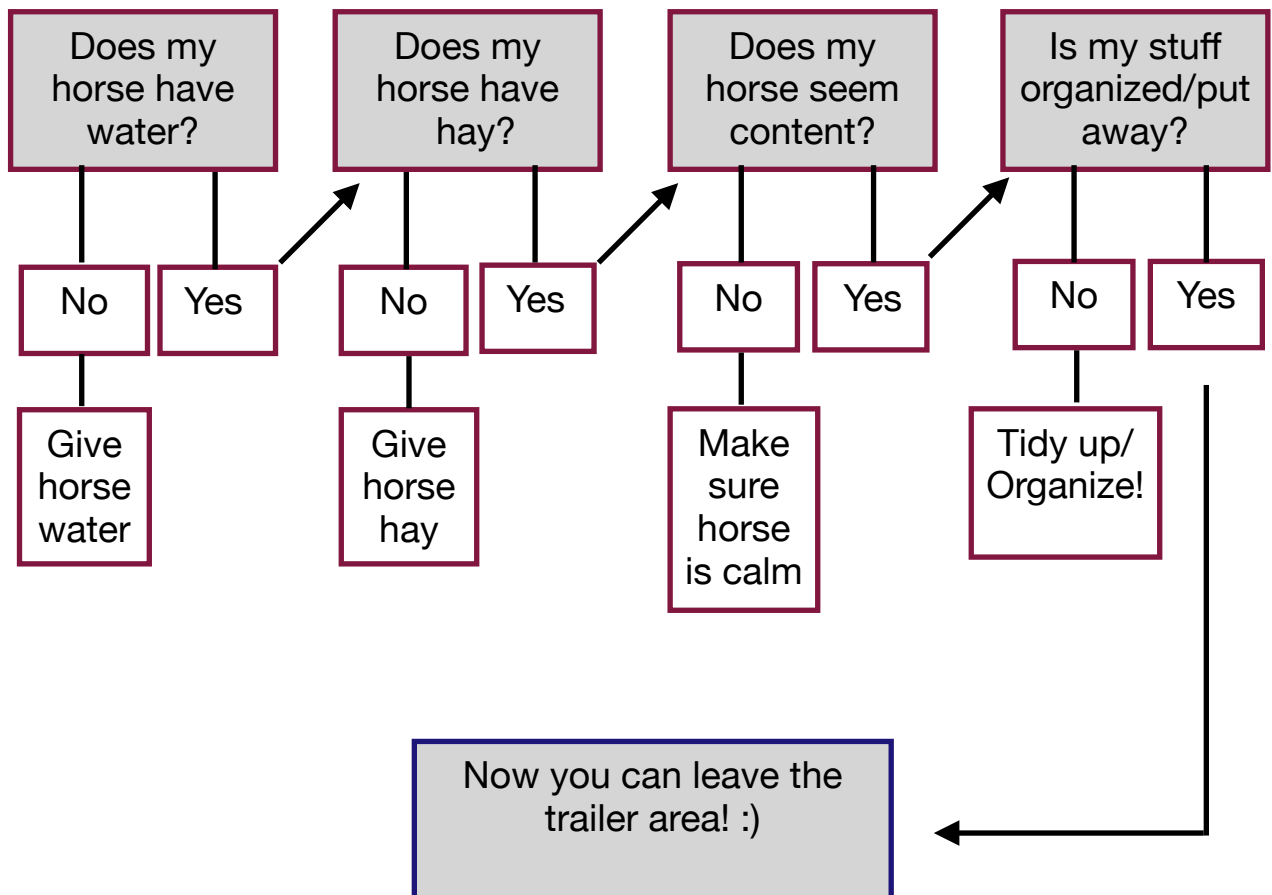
Does my horse have water?

No

Give horse water

Yes

Does my horse have hay?

No

Give horse hay

Yes

Does my horse seem content?

No

Make sure horse is calm

Yes

Is my stuff organized/put away?

No

Tidy up/ Organize!

Yes

Now you can leave the trailer area! :)